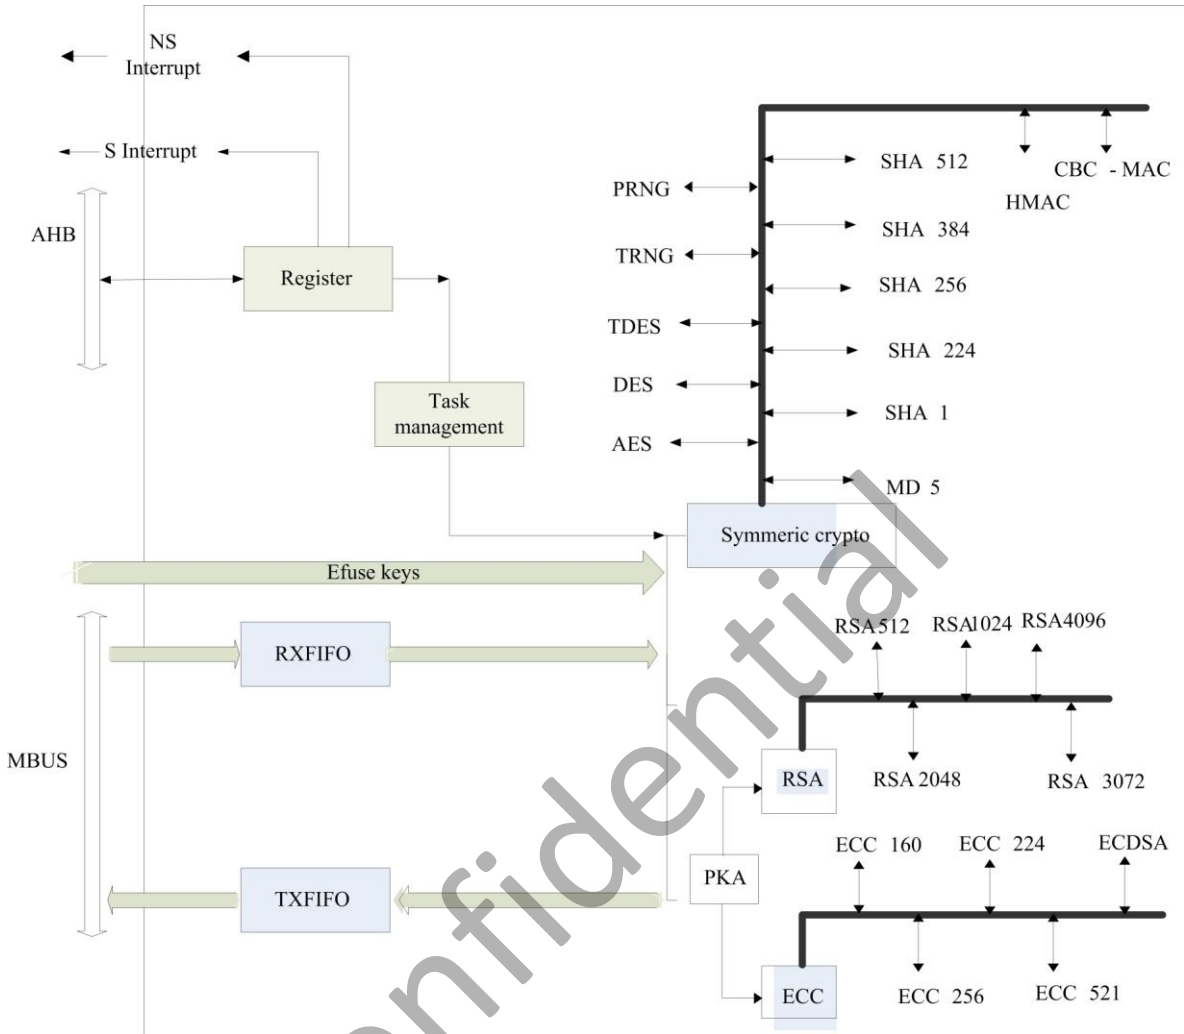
NS Interrupt

S Interrupt

AHB

Register

Task management

PRNG

TRNG

TDES

DES

AES

SHA 512

SHA 384

SHA 256

SHA 224

SHA 1

MD 5

CBC - MAC

HMAC

Symmeric crypto

Efuse keys

MBUS

RXFIFO

TXFIFO

RSA512

RSA1024

RSA4096

RSA

RSA 2048

RSA 3072

PKA

ECC 160

ECC 224

ECDSA

ECC

ECC 256

ECC 521

Confidential